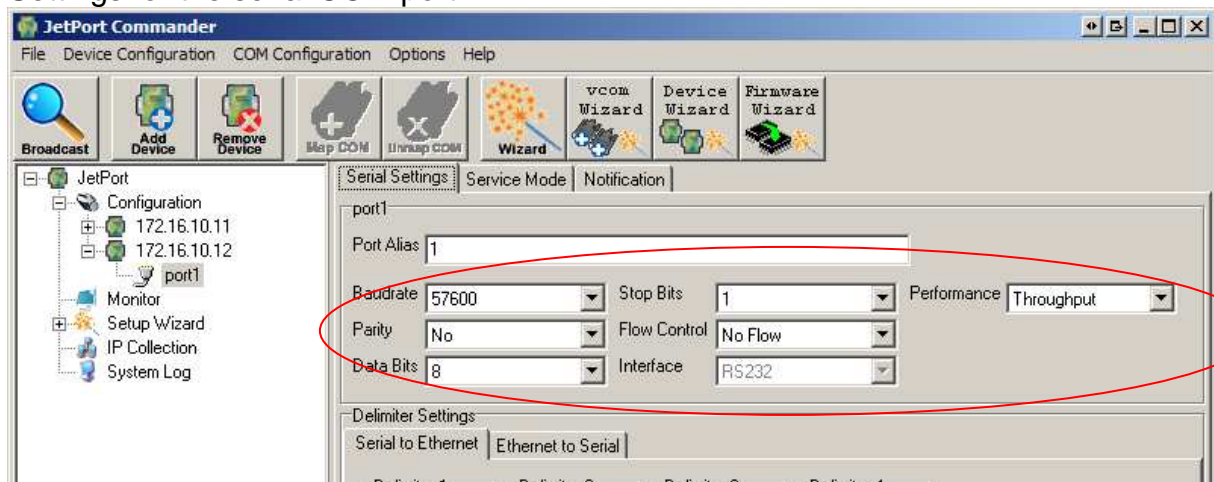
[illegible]

JetPort Commander

File Device Configuration COM Configuration Options Help

Broadcast
Add Device
Remove Device
Map COM
Unmap COM
Wizard
vcom Wizard
Device Wizard
Firmware Wizard

JetPort
Configuration
172.16.10.11
172.16.10.12
port1
Monitor
Setup Wizard
IP Collection
System Log

Serial Settings | Service Mode | Notification

port1

Port Alias 1

Baudrate 57600
Parity No
Data Bits 8
Stop Bits 1
Flow Control No Flow
Interface RS232
Performance Throughput

Delimiter Settings

Serial to Ethernet | Ethernet to Serial

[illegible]